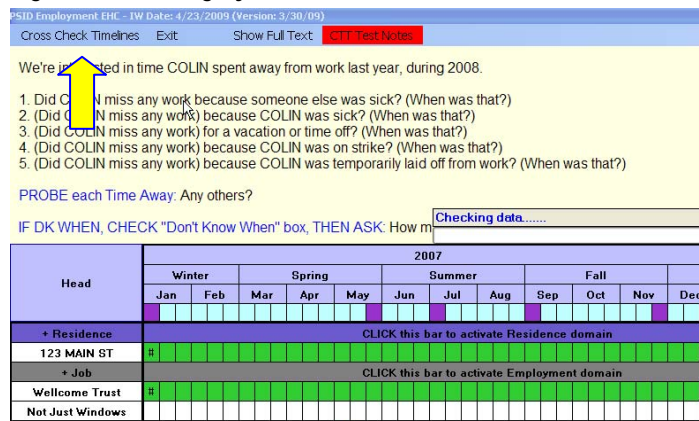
PSID Employment EHC - IW Date: 4/23/2009 (Version: 3/30/09)

Cross Check Timelines Exit Show Full Text CTT Test Notes

We're in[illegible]ted in time COLIN spent away from work last year, during 2008.

1. Did CO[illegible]N miss any work because someone else was sick? (When was that?)
2. (Did CO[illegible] miss any work) because COLIN was sick? (When was that?)
3. (Did COLIN miss any work) for a vacation or time off? (When was that?)
4. (Did COLIN miss any work) because COLIN was on strike? (When was that?)
5. (Did COLIN miss any work) because COLIN was temporarily laid off from work? (When was that?)

PROBE each Time Away: Any others?

IF DK WHEN, CHECK "Don't Know When" box, THEN ASK: How m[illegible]

Checking data.......

| Head | 2007 | | | | | | | | | | | |
|---|---|---|---|---|---|---|---|---|---|---|---|---|
| | Winter | | Spring | | | Summer | | | Fall | | | |
| | Jan | Feb | Mar | Apr | May | Jun | Jul | Aug | Sep | Oct | Nov | Dec |
| + Residence | CLICK this bar to activate Residence domain | | | | | | | | | | | |
| 123 MAIN ST | # | | | | | | | | | | | |
| + Job | CLICK this bar to activate Employment domain | | | | | | | | | | | |
| Wellcome Trust | # | | | | | | | | | | | |
| Not Just Windows | | | | | | | | | | | | |